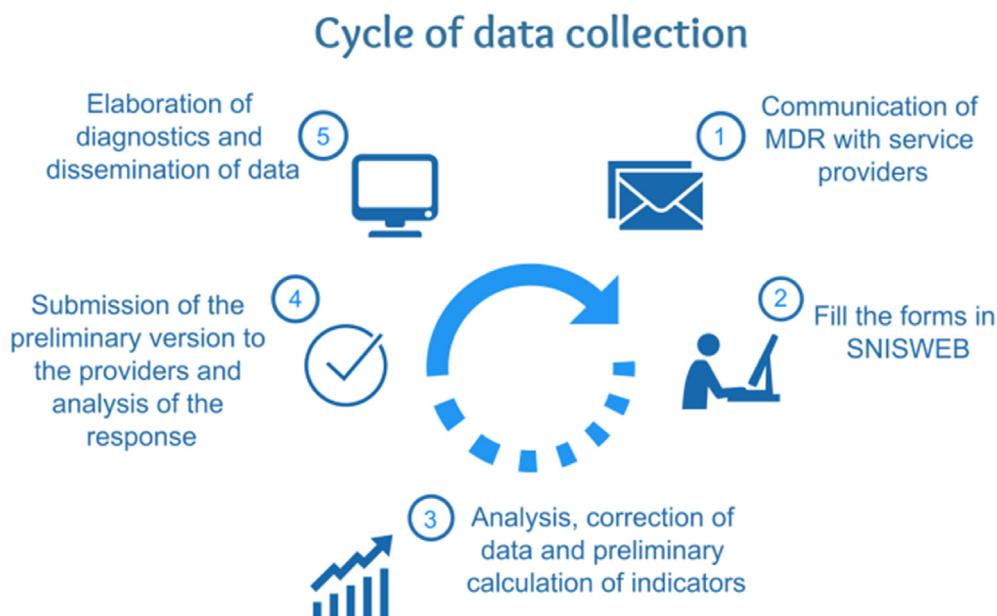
Cycle of data collection

5 Elaboration of diagnostics and dissemination of data

1 Communication of MDR with service providers

4 Submission of the preliminary version to the providers and analysis of the response

2 Fill the forms in SNISWEB

3 Analysis, correction of data and preliminary calculation of indicators